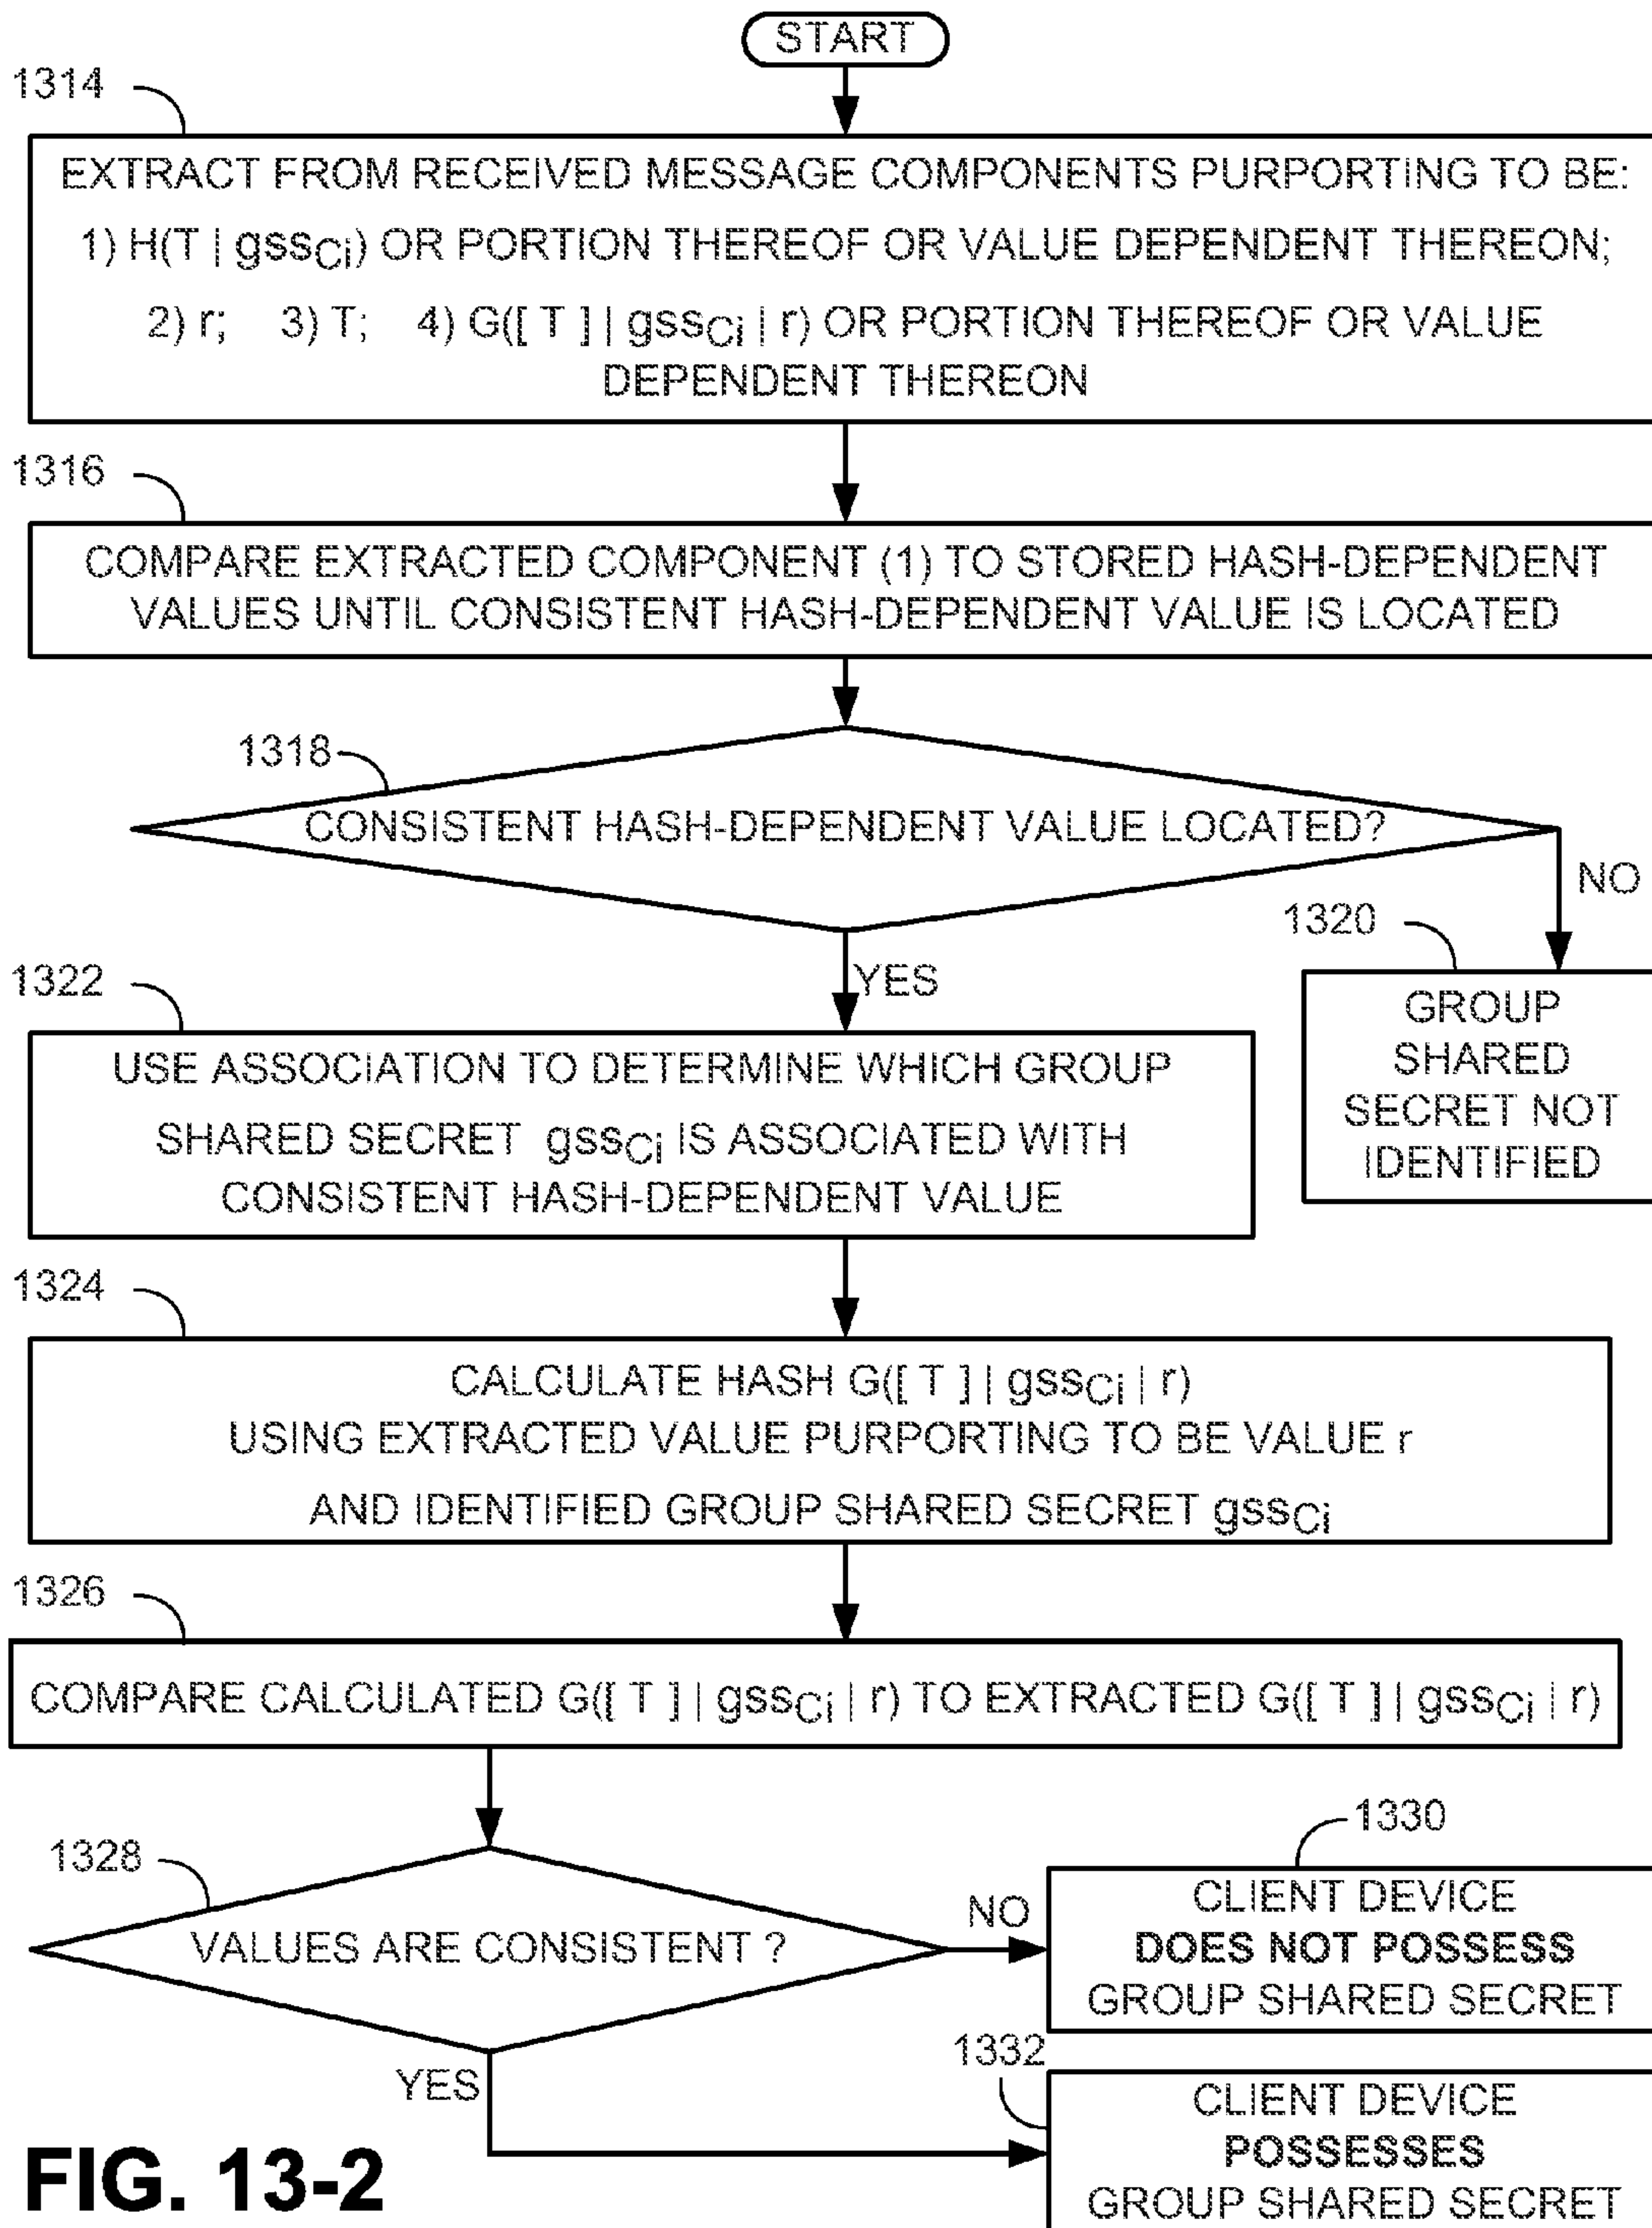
START

1314

EXTRACT FROM RECEIVED MESSAGE COMPONENTS PURPORTING TO BE:
1) H(T | $gss_{Ci}$) OR PORTION THEREOF OR VALUE DEPENDENT THEREON;
2) r; 3) T; 4) G([ T ] | $gss_{Ci}$ | r) OR PORTION THEREOF OR VALUE DEPENDENT THEREON

1316

COMPARE EXTRACTED COMPONENT (1) TO STORED HASH-DEPENDENT VALUES UNTIL CONSISTENT HASH-DEPENDENT VALUE IS LOCATED

1318

CONSISTENT HASH-DEPENDENT VALUE LOCATED?

NO

1320

GROUP SHARED SECRET NOT IDENTIFIED

YES

1322

USE ASSOCIATION TO DETERMINE WHICH GROUP SHARED SECRET $gss_{Ci}$ IS ASSOCIATED WITH CONSISTENT HASH-DEPENDENT VALUE

1324

CALCULATE HASH G([ T ] | $gss_{Ci}$ | r)
USING EXTRACTED VALUE PURPORTING TO BE VALUE r
AND IDENTIFIED GROUP SHARED SECRET $gss_{Ci}$

1326

COMPARE CALCULATED G([ T ] | $gss_{Ci}$ | r) TO EXTRACTED G([ T ] | $gss_{Ci}$ | r)

1328

VALUES ARE CONSISTENT ?

NO

1330

CLIENT DEVICE **DOES NOT POSSESS** GROUP SHARED SECRET

YES

1332

CLIENT DEVICE **POSSESSES** GROUP SHARED SECRET

FIG. 13-2